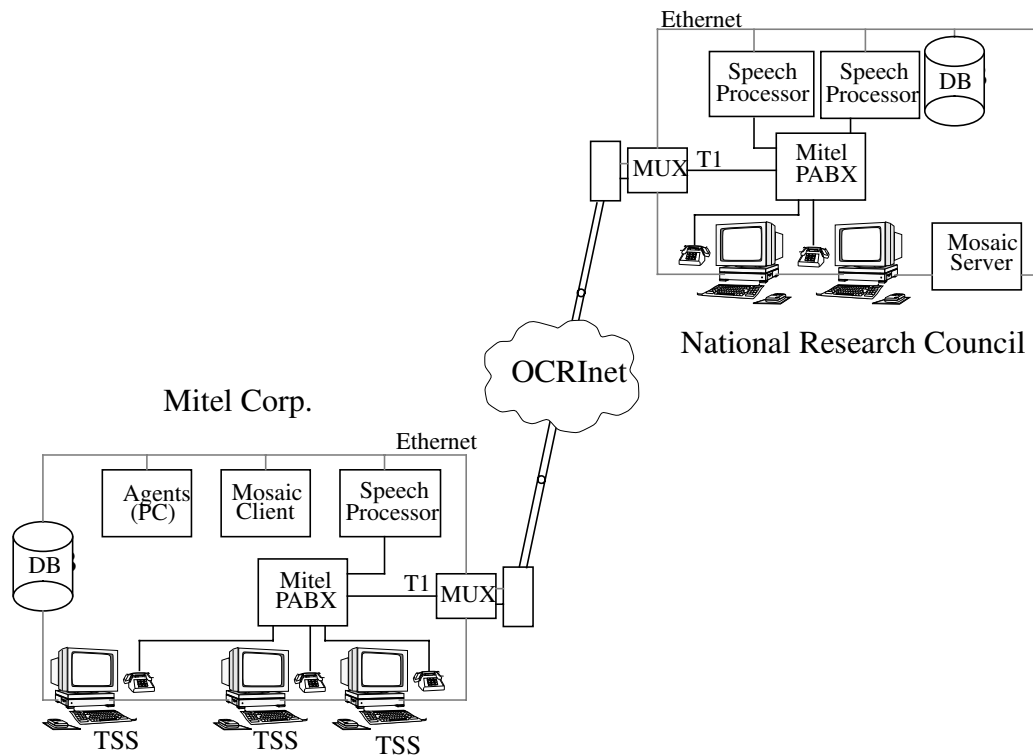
Ethernet

Speech Processor

Speech Processor

DB

MUX

T1

Mitel PABX

Mosaic Server

National Research Council

OCRInet

Mitel Corp.

Ethernet

Agents (PC)

Mosaic Client

Speech Processor

DB

Mitel PABX

T1

MUX

TSS

TSS

TSS